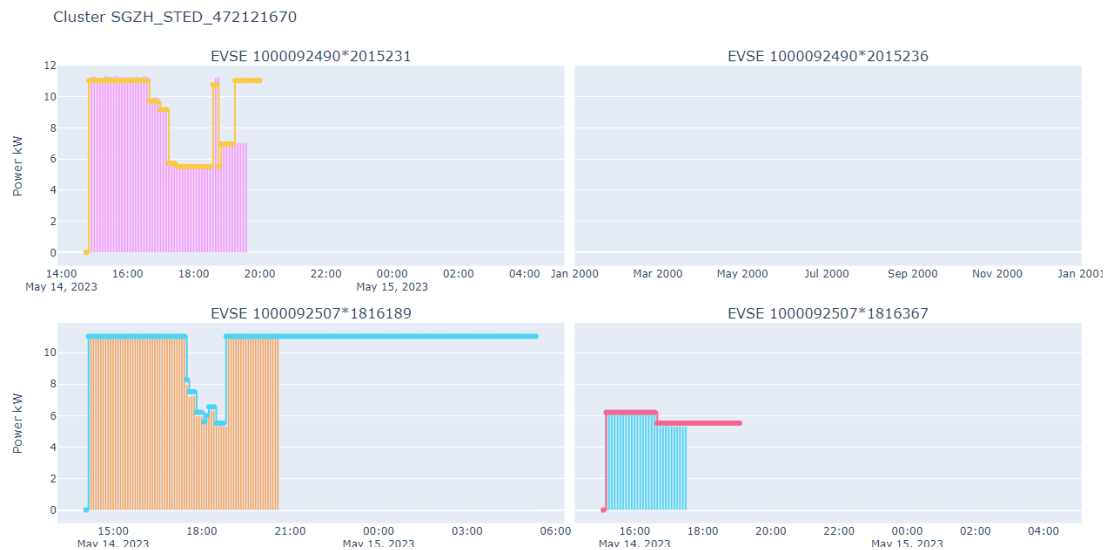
Cluster SGZH_STED_472121670

EVSE 1000092490*2015231

Power kW

12
10
8
6
4
2
0

14:00
May 14, 2023
16:00
18:00
20:00
22:00
00:00
May 15, 2023
02:00
04:00

EVSE 1000092490*2015236

Jan 2000
Mar 2000
May 2000
Jul 2000
Sep 2000
Nov 2000
Jan 2001

EVSE 1000092507*1816189

Power kW

10
8
6
4
2
0

15:00
May 14, 2023
18:00
21:00
00:00
May 15, 2023
03:00
06:00

EVSE 1000092507*1816367

16:00
May 14, 2023
18:00
20:00
22:00
00:00
May 15, 2023
02:00
04:00